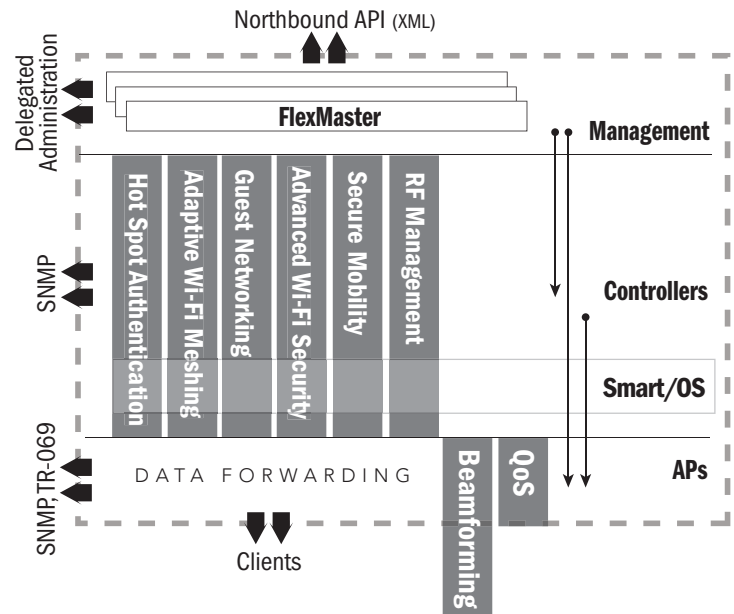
Northbound API (XML)

Delegated Administration

FlexMaster

Management

SNMP

Hot Spot Authentication

Adaptive Wi-Fi Meshing

Guest Networking

Advanced Wi-Fi Security

Secure Mobility

RF Management

Controllers

Smart/OS

SNMP, TR-069

DATA FORWARDING

Beamforming

QoS

APs

Clients